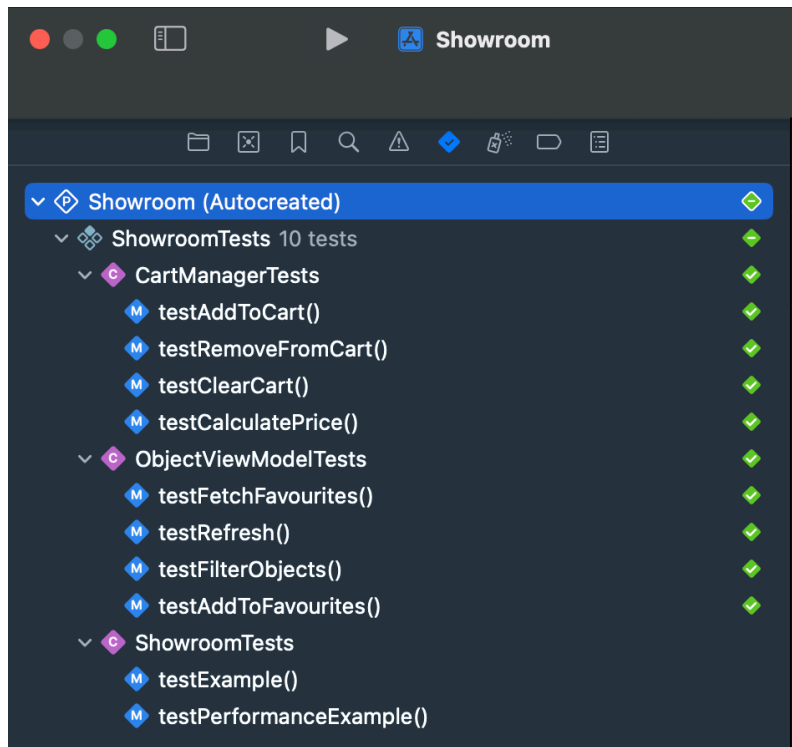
Showroom

Showroom (Autocreated)
ShowroomTests 10 tests
C CartManagerTests
M testAddToCart()
M testRemoveFromCart()
M testClearCart()
M testCalculatePrice()
C ObjectViewModelTests
M testFetchFavourites()
M testRefresh()
M testFilterObjects()
M testAddToFavourites()
C ShowroomTests
M testExample()
M testPerformanceExample()